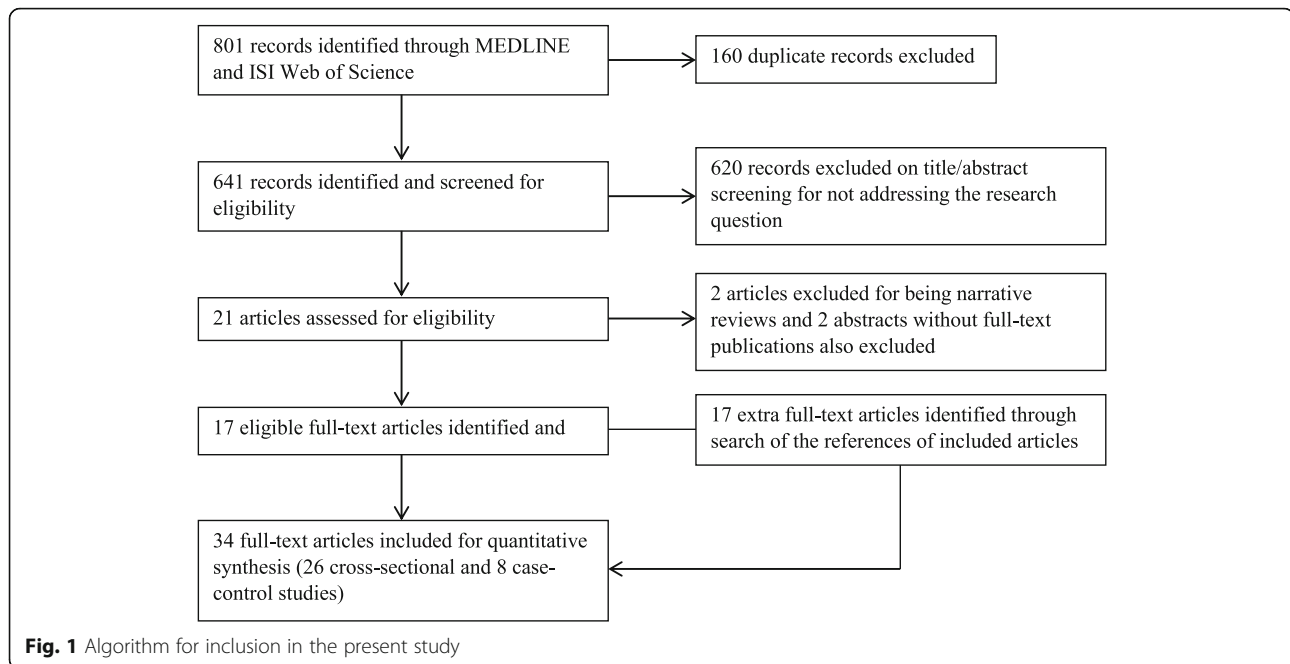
801 records identified through MEDLINE and ISI Web of Science

160 duplicate records excluded

641 records identified and screened for eligibility

620 records excluded on title/abstract screening for not addressing the research question

21 articles assessed for eligibility

2 articles excluded for being narrative reviews and 2 abstracts without full-text publications also excluded

17 eligible full-text articles identified and

17 extra full-text articles identified through search of the references of included articles

34 full-text articles included for quantitative synthesis (26 cross-sectional and 8 case-control studies)

**Fig. 1** Algorithm for inclusion in the present study